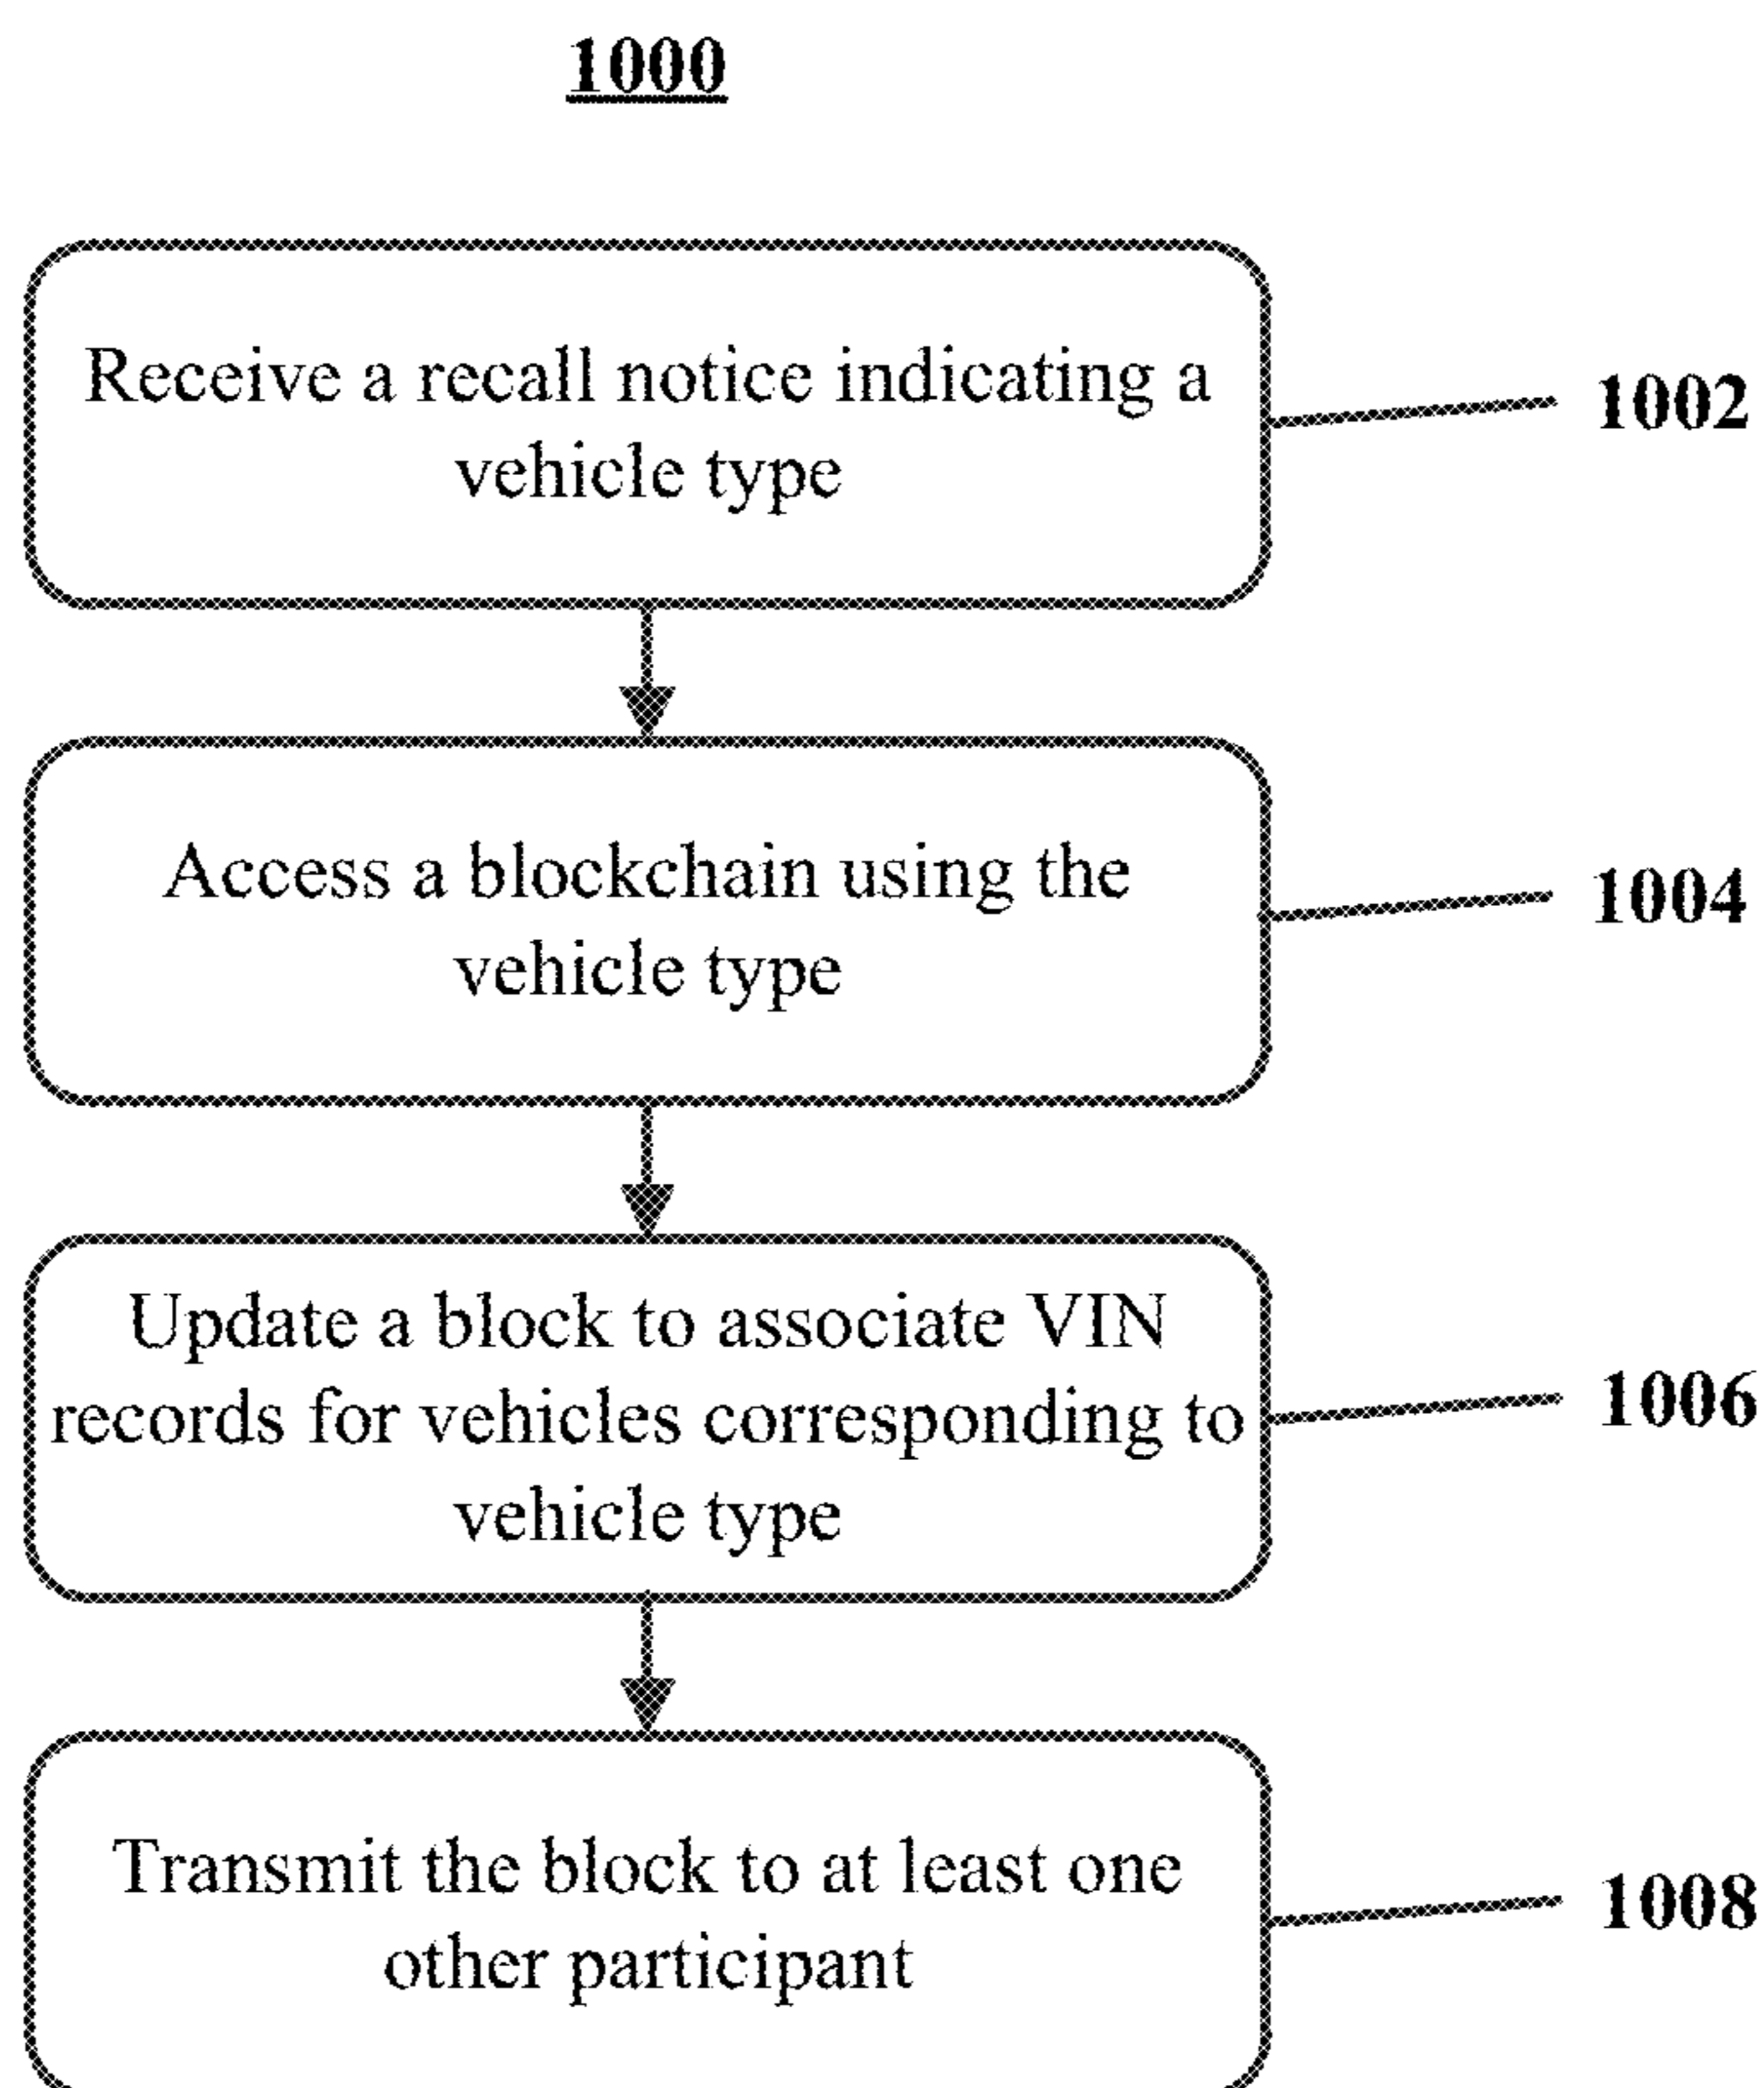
1000

Receive a recall notice indicating a vehicle type

1002

Access a blockchain using the vehicle type

1004

Update a block to associate VIN records for vehicles corresponding to vehicle type

1006

Transmit the block to at least one other participant

1008